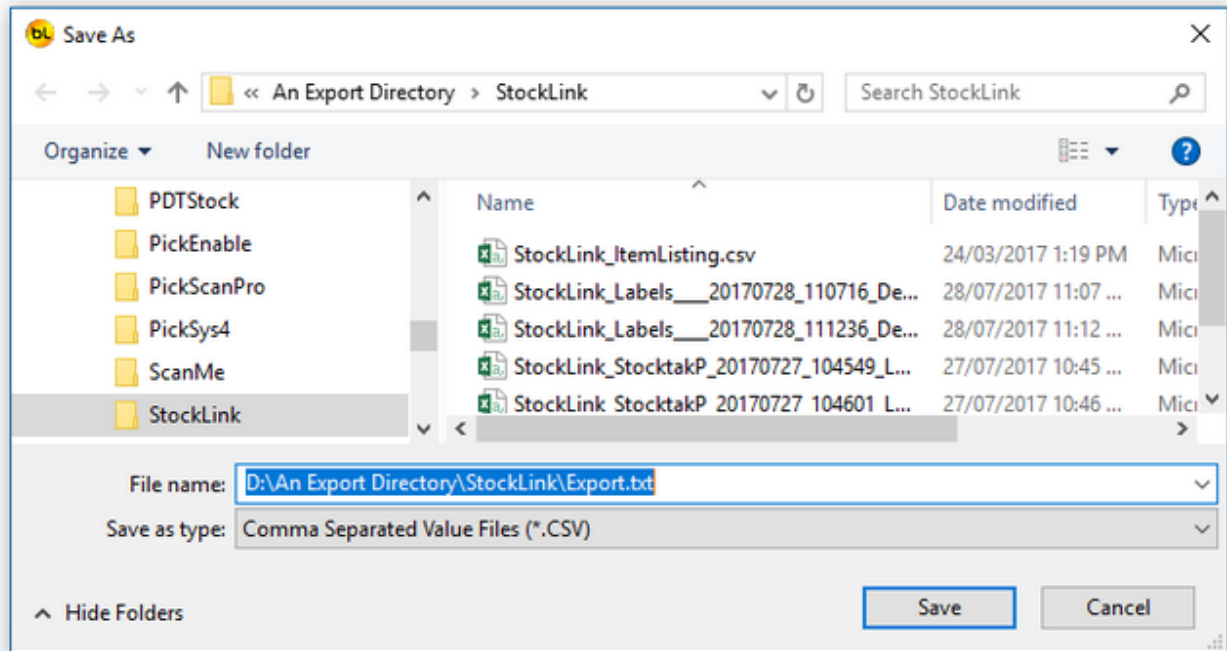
Save As

« An Export Directory > StockLink

Search StockLink

Organize ▾ New folder

PDTStock
PickEnable
PickScanPro
PickSys4
ScanMe
StockLink

| Name | Date modified | Type |
|---|---|---|
| StockLink_ItemListing.csv | 24/03/2017 1:19 PM | Micr |
| StockLink_Labels___20170728_110716_De... | 28/07/2017 11:07 ... | Micr |
| StockLink_Labels___20170728_111236_De... | 28/07/2017 11:12 ... | Micr |
| StockLink_StocktakP_20170727_104549_L... | 27/07/2017 10:45 ... | Micr |
| StockLink_StocktakP_20170727_104601_L... | 27/07/2017 10:46 ... | Micr |

File name: D:\An Export Directory\StockLink\Export.txt

Save as type: Comma Separated Value Files (*.CSV)

Hide Folders

Save

Cancel